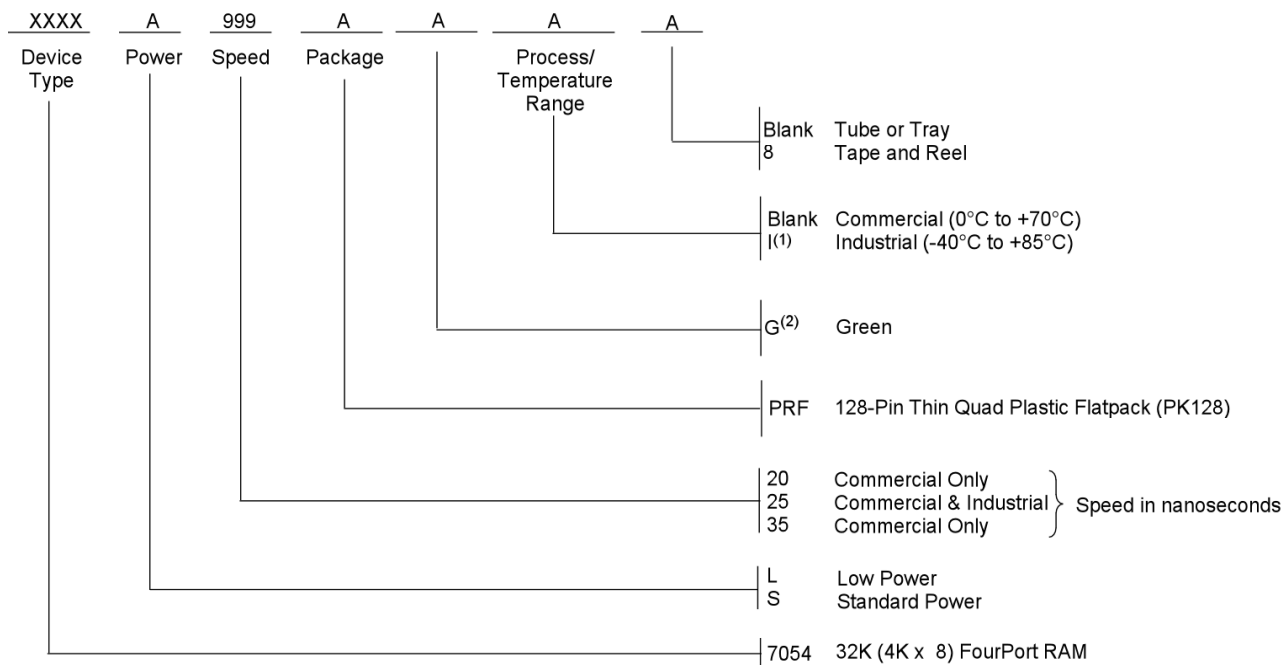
XXXX A 999 A A A A

Device Type Power Speed Package Process/ Temperature Range

Blank Tube or Tray
8 Tape and Reel

Blank Commercial (0°C to +70°C)
I$^{(1)}$ Industrial (-40°C to +85°C)

G$^{(2)}$ Green

PRF 128-Pin Thin Quad Plastic Flatpack (PK128)

20 Commercial Only
25 Commercial & Industrial
35 Commercial Only
Speed in nanoseconds

L Low Power
S Standard Power

7054 32K (4K x 8) FourPort RAM